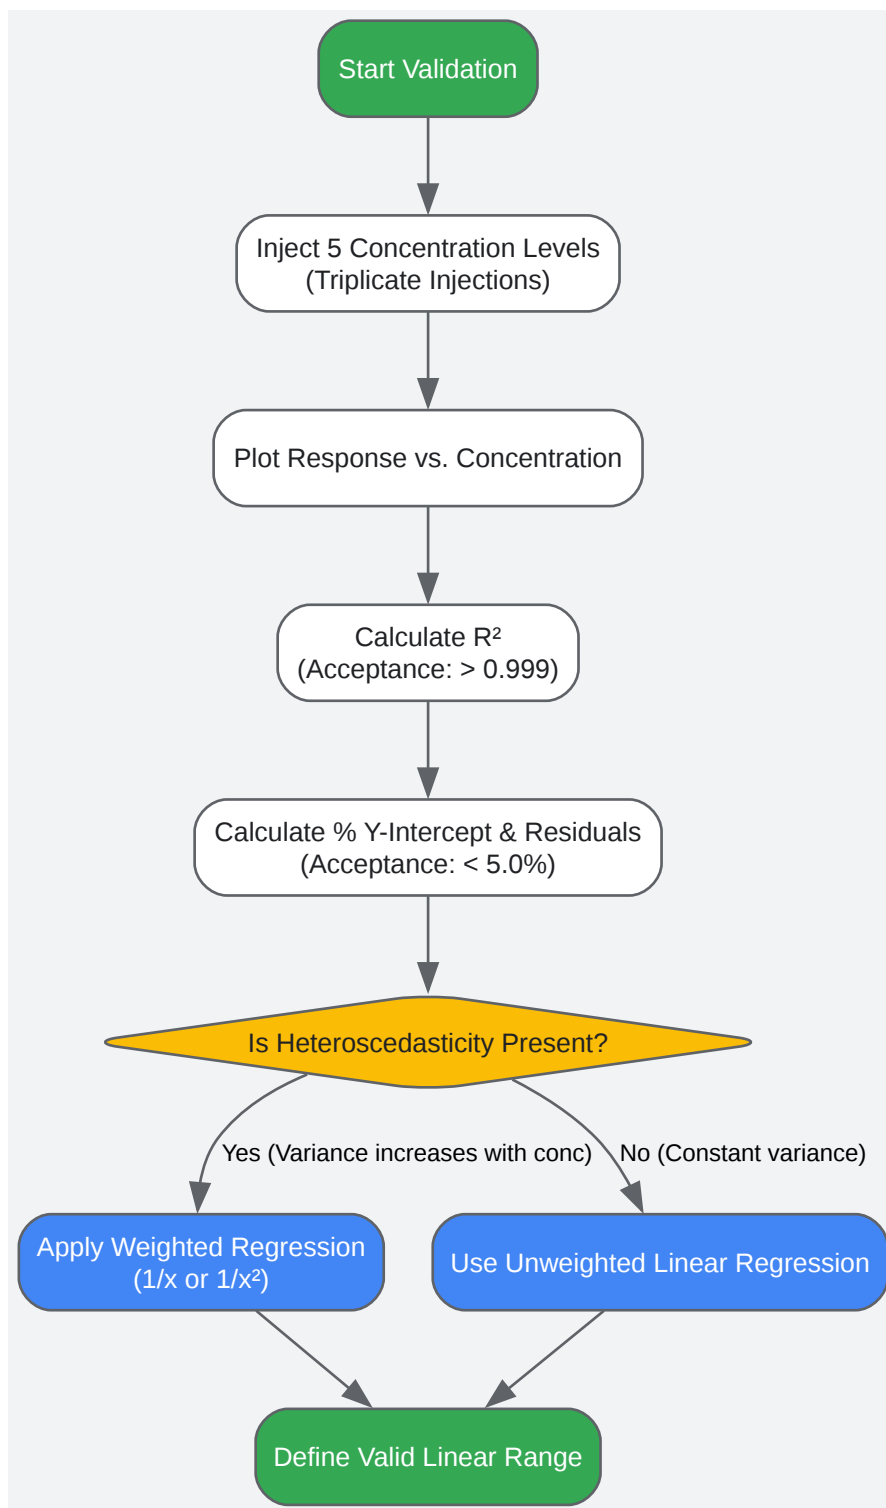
Start Validation

Inject 5 Concentration Levels
(Triplicate Injections)

Plot Response vs. Concentration

Calculate $R^2$
(Acceptance: > 0.999)

Calculate % Y-Intercept & Residuals
(Acceptance: < 5.0%)

Is Heteroscedasticity Present?

Yes (Variance increases with conc)

No (Constant variance)

Apply Weighted Regression
($1/x$ or $1/x^2$)

Use Unweighted Linear Regression

Define Valid Linear Range